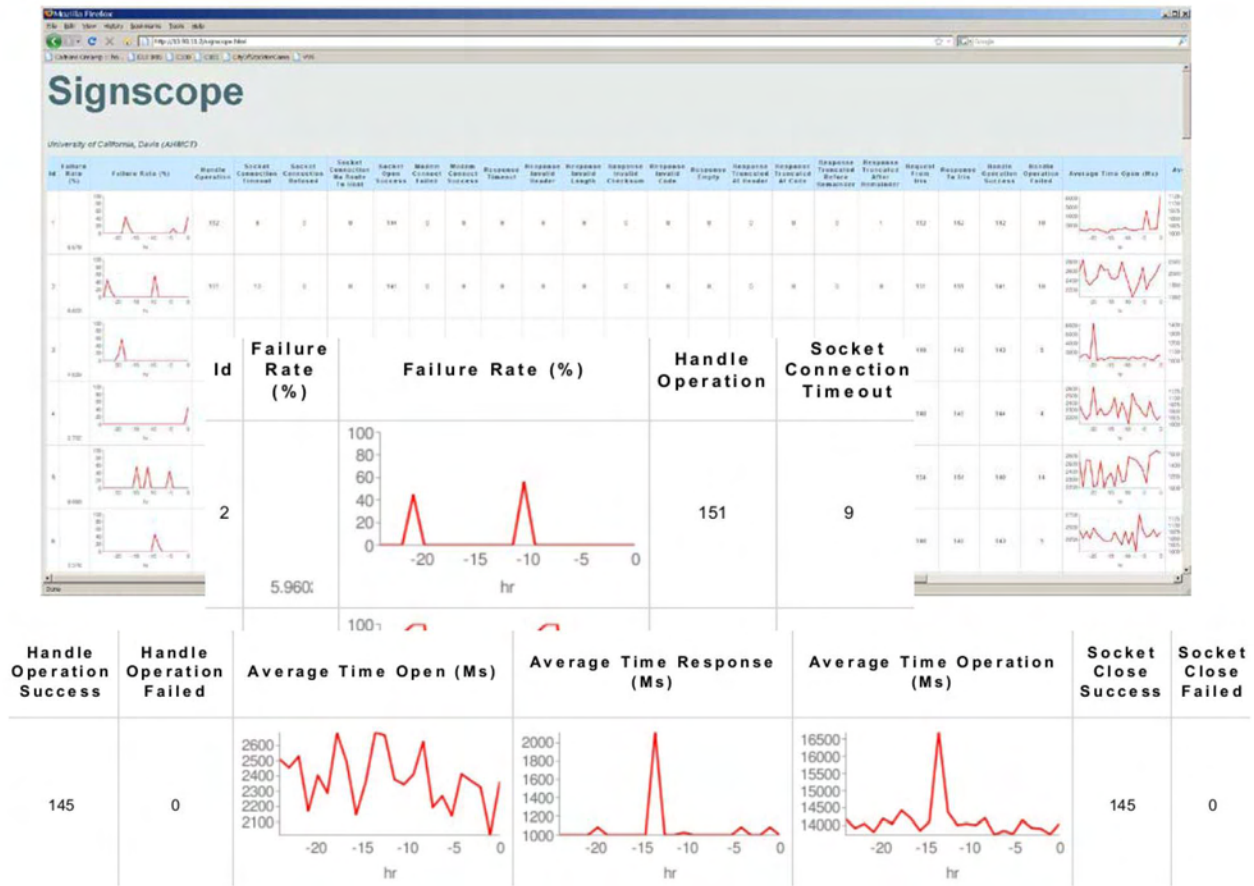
Mozilla Firefox

File Edit View History Bookmarks Tools Help

Signscope

University of California, Davis (AHMCT)

| Id | Failure Rate (%) | Failure Rate (%) | Handle Operation | Socket Connection Timeout |
|---|---|---|---|---|
| 2 | 5.960 | 100 80 60 40 20 0 -20 -15 -10 -5 0 hr | 151 | 9 |

| Handle Operation Success | Handle Operation Failed | Average Time Open (Ms) | Average Time Response (Ms) | Average Time Operation (Ms) | Socket Close Success | Socket Close Failed |
|---|---|---|---|---|---|---|
| 145 | 0 | 2600 2500 2400 2300 2200 2100 -20 -15 -10 -5 0 hr | 2000 1800 1600 1400 1200 1000 -20 -15 -10 -5 0 hr | 16500 16000 15500 15000 14500 14000 -20 -15 -10 -5 0 hr | 145 | 0 |